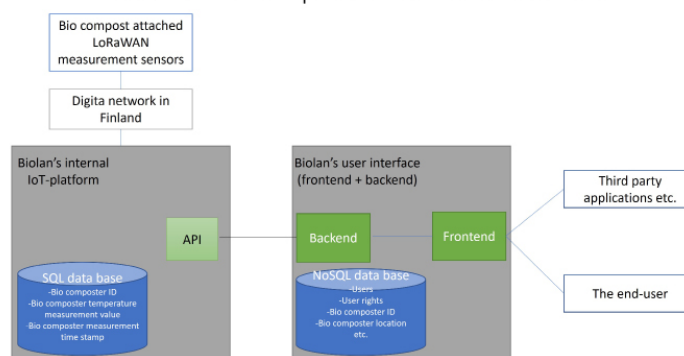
Bio compost attached LoRaWAN measurement sensors

Digita network in Finland

Biolan's internal IoT-platform

API

SQL data base
-Bio composter ID
-Bio composter temperature measurement value
-Bio composter measurement time stamp

Biolan's user interface (frontend + backend)

Backend

Frontend

NoSQL data base
-Users
-User rights
-Bio composter ID
-Bio composter location
etc.

Third party applications etc.

The end-user